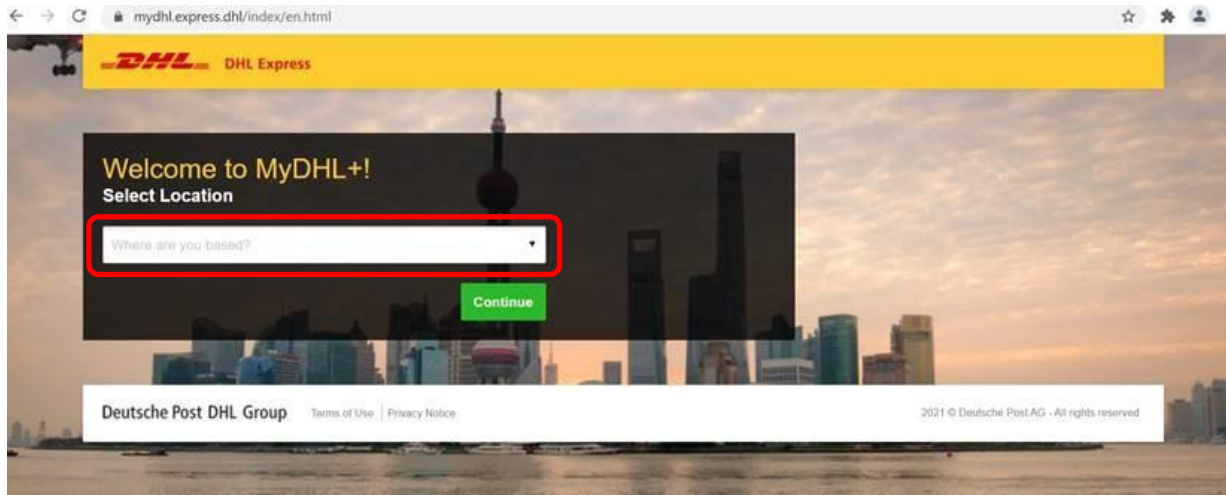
mydhl.express.dhl/index/en.html

DHL DHL Express

Welcome to MyDHL+!
Select Location

Where are you based?

Continue

Deutsche Post DHL Group Terms of Use | Privacy Notice

2021 © Deutsche Post AG - All rights reserved